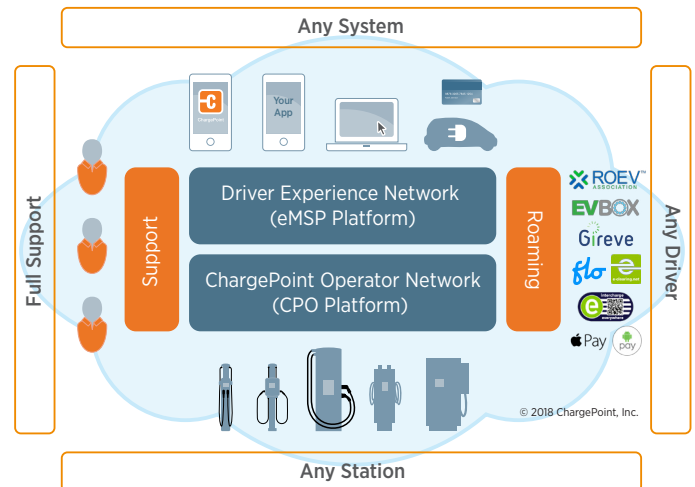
Any System

Full Support

ChargePoint

Your App

Support

Driver Experience Network (eMSP Platform)

ChargePoint Operator Network (CPO Platform)

Roaming

ROEV ASSOCIATION

EVBOX

Gireve

flo

Pay

pay

Any Driver

© 2018 ChargePoint, Inc.

Any Station